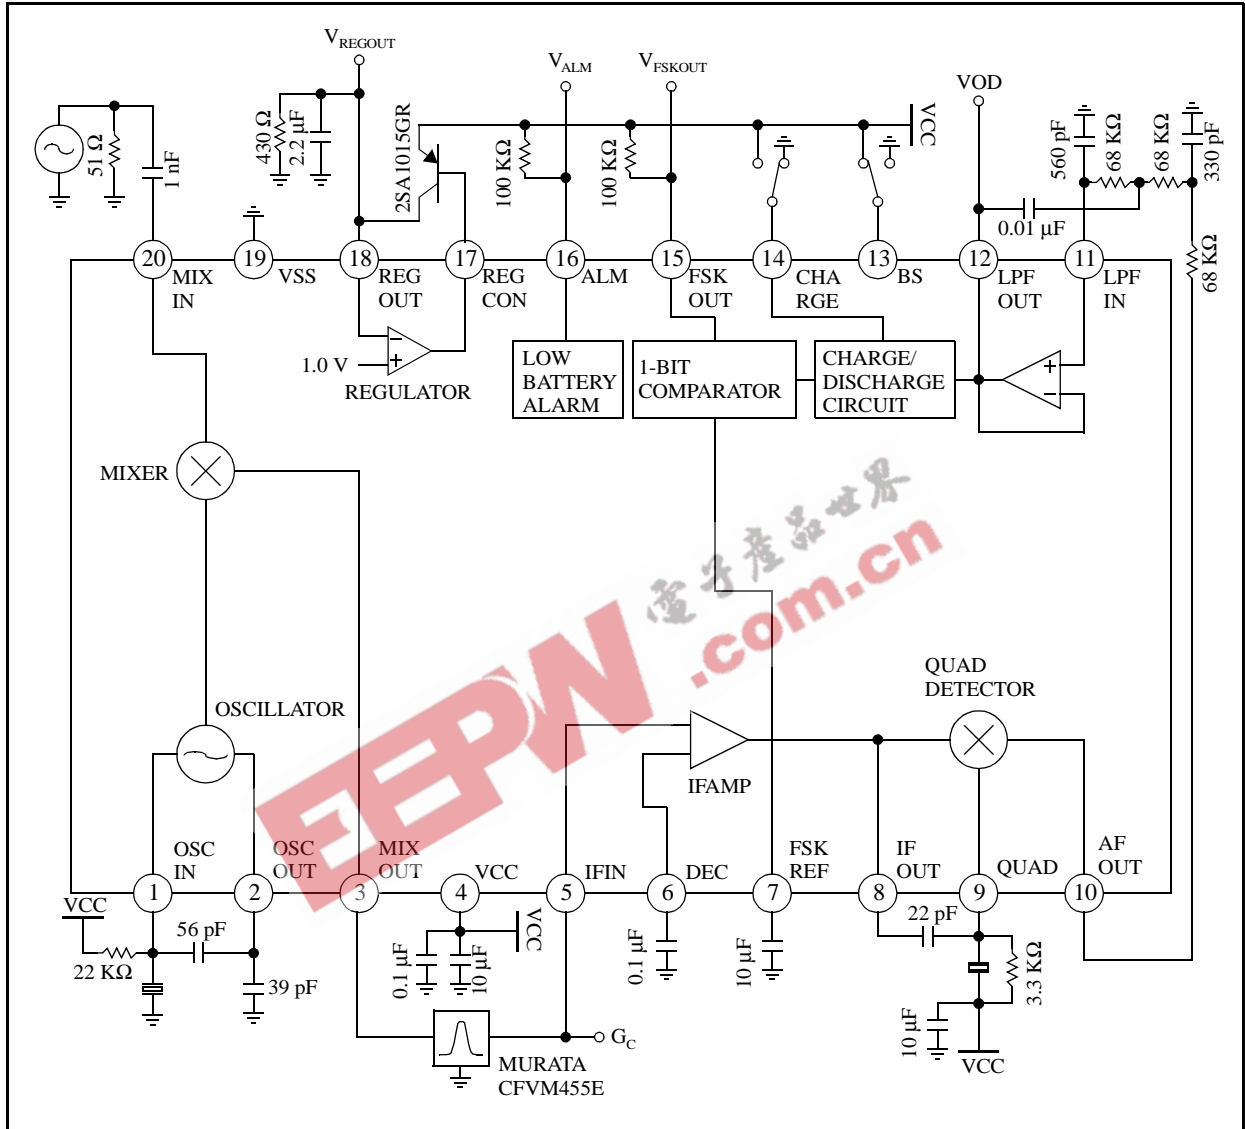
$V_{REGOUT}$

$V_{ALM}$

$V_{FSKOUT}$

VOD

51 Ω

1 nF

430 Ω

2.2 µF

2SA1015GR

100 KΩ

100 KΩ

VCC

560 pF

68 KΩ

68 KΩ

330 pF

0.01 µF

68 KΩ

20 MIX IN

19 VSS

18 REG OUT

17 REG CON

16 ALM

15 FSK OUT

14 CHA RGE

13 BS

12 LPF OUT

11 LPF IN

1.0 V

REGULATOR

LOW BATTERY ALARM

1-BIT COMPARATOR

CHARGE/ DISCHARGE CIRCUIT

MIXER

电子产品世界

EEPW.com.cn

QUAD DETECTOR

OSCILLATOR

IFAMP

OSC IN

OSC OUT

MIX OUT

VCC

IFIN

DEC

FSK REF

IF OUT

QUAD

AF OUT

1

2

3

4

5

6

7

8

9

10

VCC

56 pF

22 KΩ

39 pF

0.1 µF

10 µF

VCC

0.1 µF

10 µF

22 pF

3.3 KΩ

10 µF

VCC

$G_C$

MURATA CFVM455E